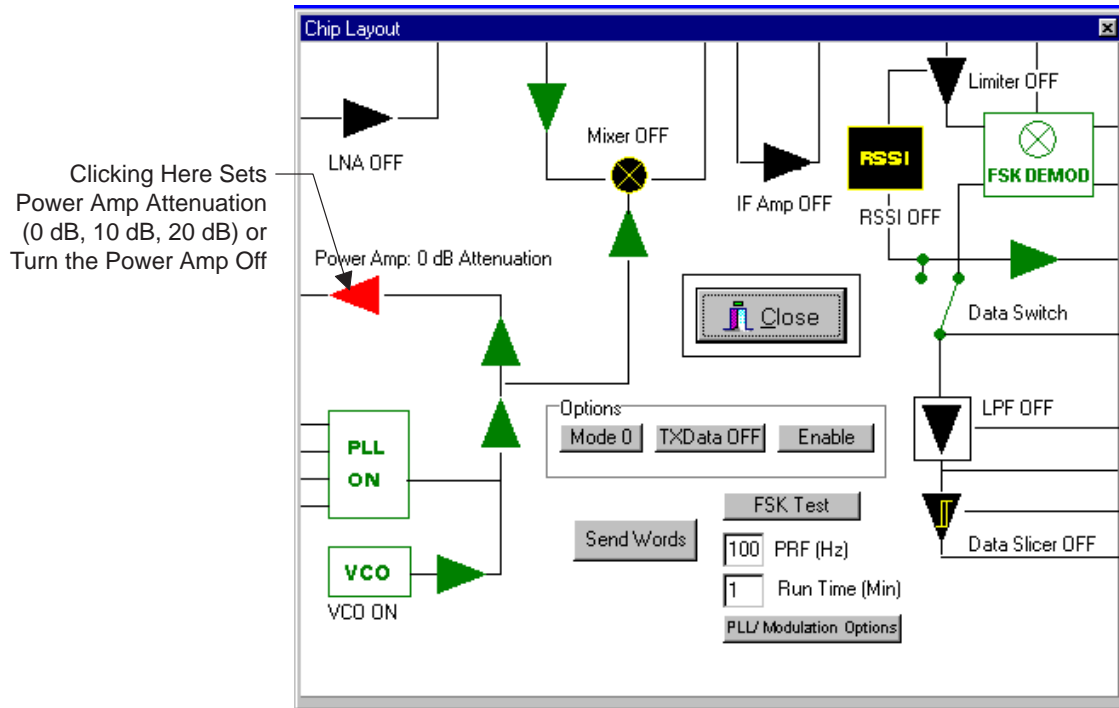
Chip Layout

Clicking Here Sets Power Amp Attenuation (0 dB, 10 dB, 20 dB) or Turn the Power Amp Off

LNA OFF

Mixer OFF

IF Amp OFF

RSSI

RSSI OFF

Limiter OFF

FSK DEMOD

Power Amp: 0 dB Attenuation

Close

Data Switch

Options

Mode 0

TXData OFF

Enable

LPF OFF

PLL ON

FSK Test

Send Words

100 PRF (Hz)

1 Run Time (Min)

Data Slicer OFF

VCO

VCO ON

PLL/ Modulation Options